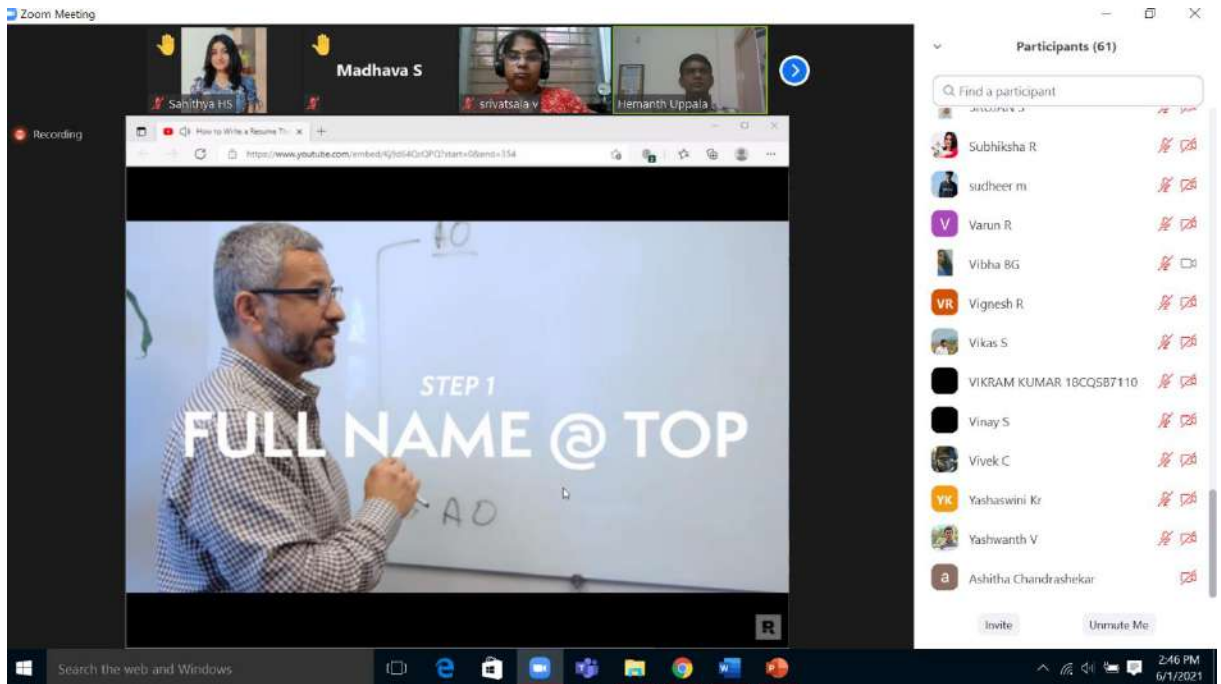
Zoom Meeting

Madhava S

Sahithya HS

srivatsala v

Hemanth Uppala

Recording

How to Write a Resume Th

https://www.youtube.com/embed/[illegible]

STEP 1

FULL NAME @ TOP

R

Participants (61)

Find a participant

Subhiksha R

sudheer m

Varun R

Vibha BG

Vignesh R

Vikas S

VIKRAM KUMAR 18CQSB7110

Vinay S

Vivek C

Yashaswini Kr

Yashwanth V

Ashitha Chandrashekar

Invite

Unmute Me

Search the web and Windows

2:46 PM
6/1/2021